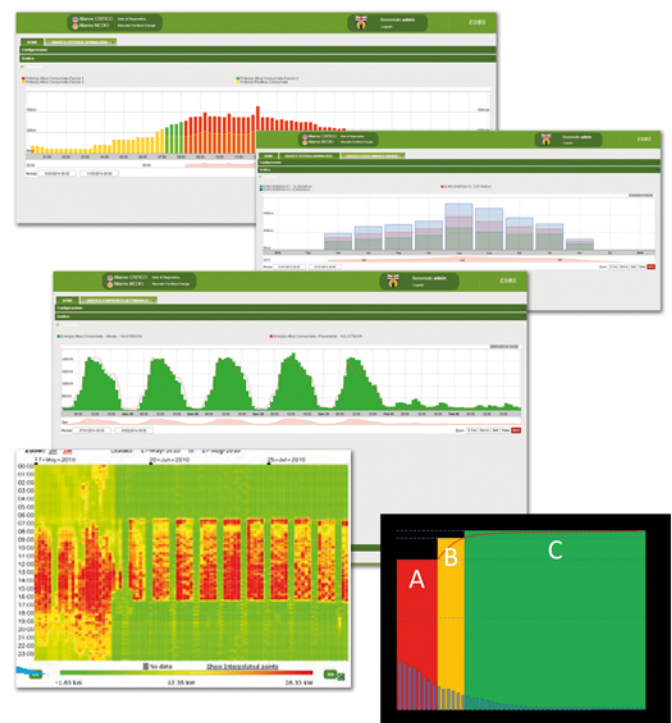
Benvenuto admin
ESCO

Benvenuto admin

Benvenuto admin
ESCO

17-May-2010
20-Jun-2010
25-Jul-2010
00:00
01:00
02:00
03:00
04:00
05:00
06:00
07:00
08:00
09:00
10:00
11:00
12:00
13:00
14:00
15:00
16:00
17:00
18:00
19:00
20:00
21:00
22:00
23:00
No data
Show interpolated points
-1.63 kW
12.35 kW
26.33 kW

A
B
C